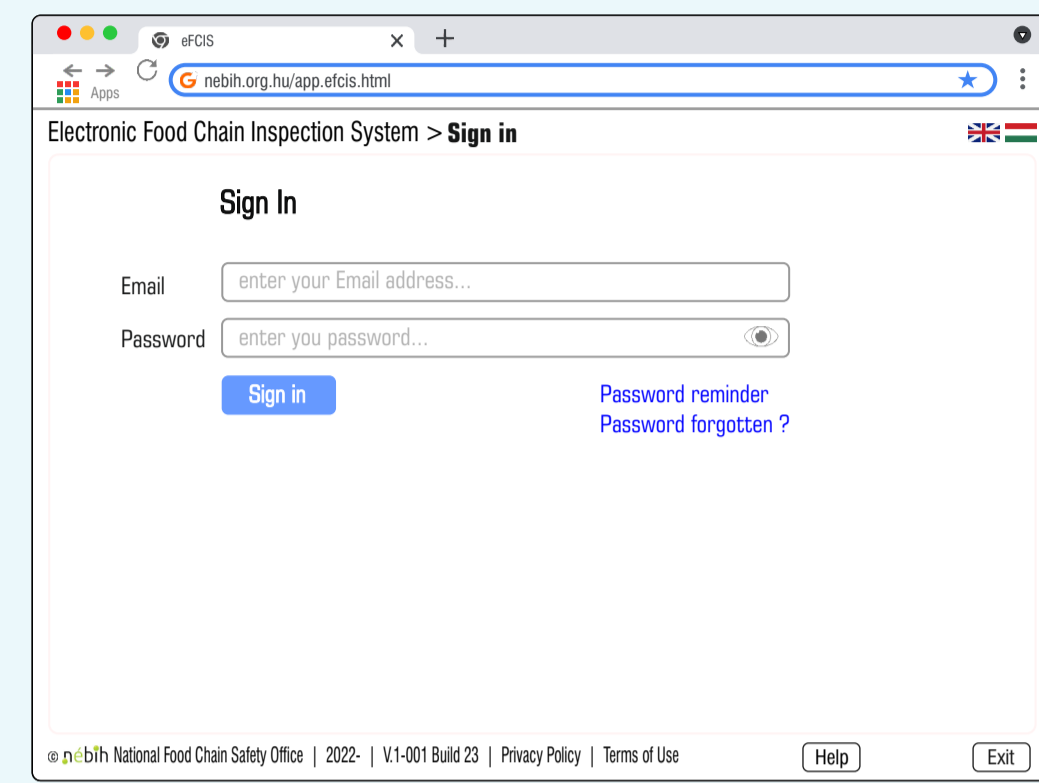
eFCIS

Apps

nebih.org.hu/app.efcis.html

Electronic Food Chain Inspection System > Sign in

Sign In

Email enter your Email address...

Password enter you password...

Sign in

Password reminder
Password forgotten ?

© nébih National Food Chain Safety Office | 2022- | V.1-001 Build 23 | Privacy Policy | Terms of Use

Help

Exit